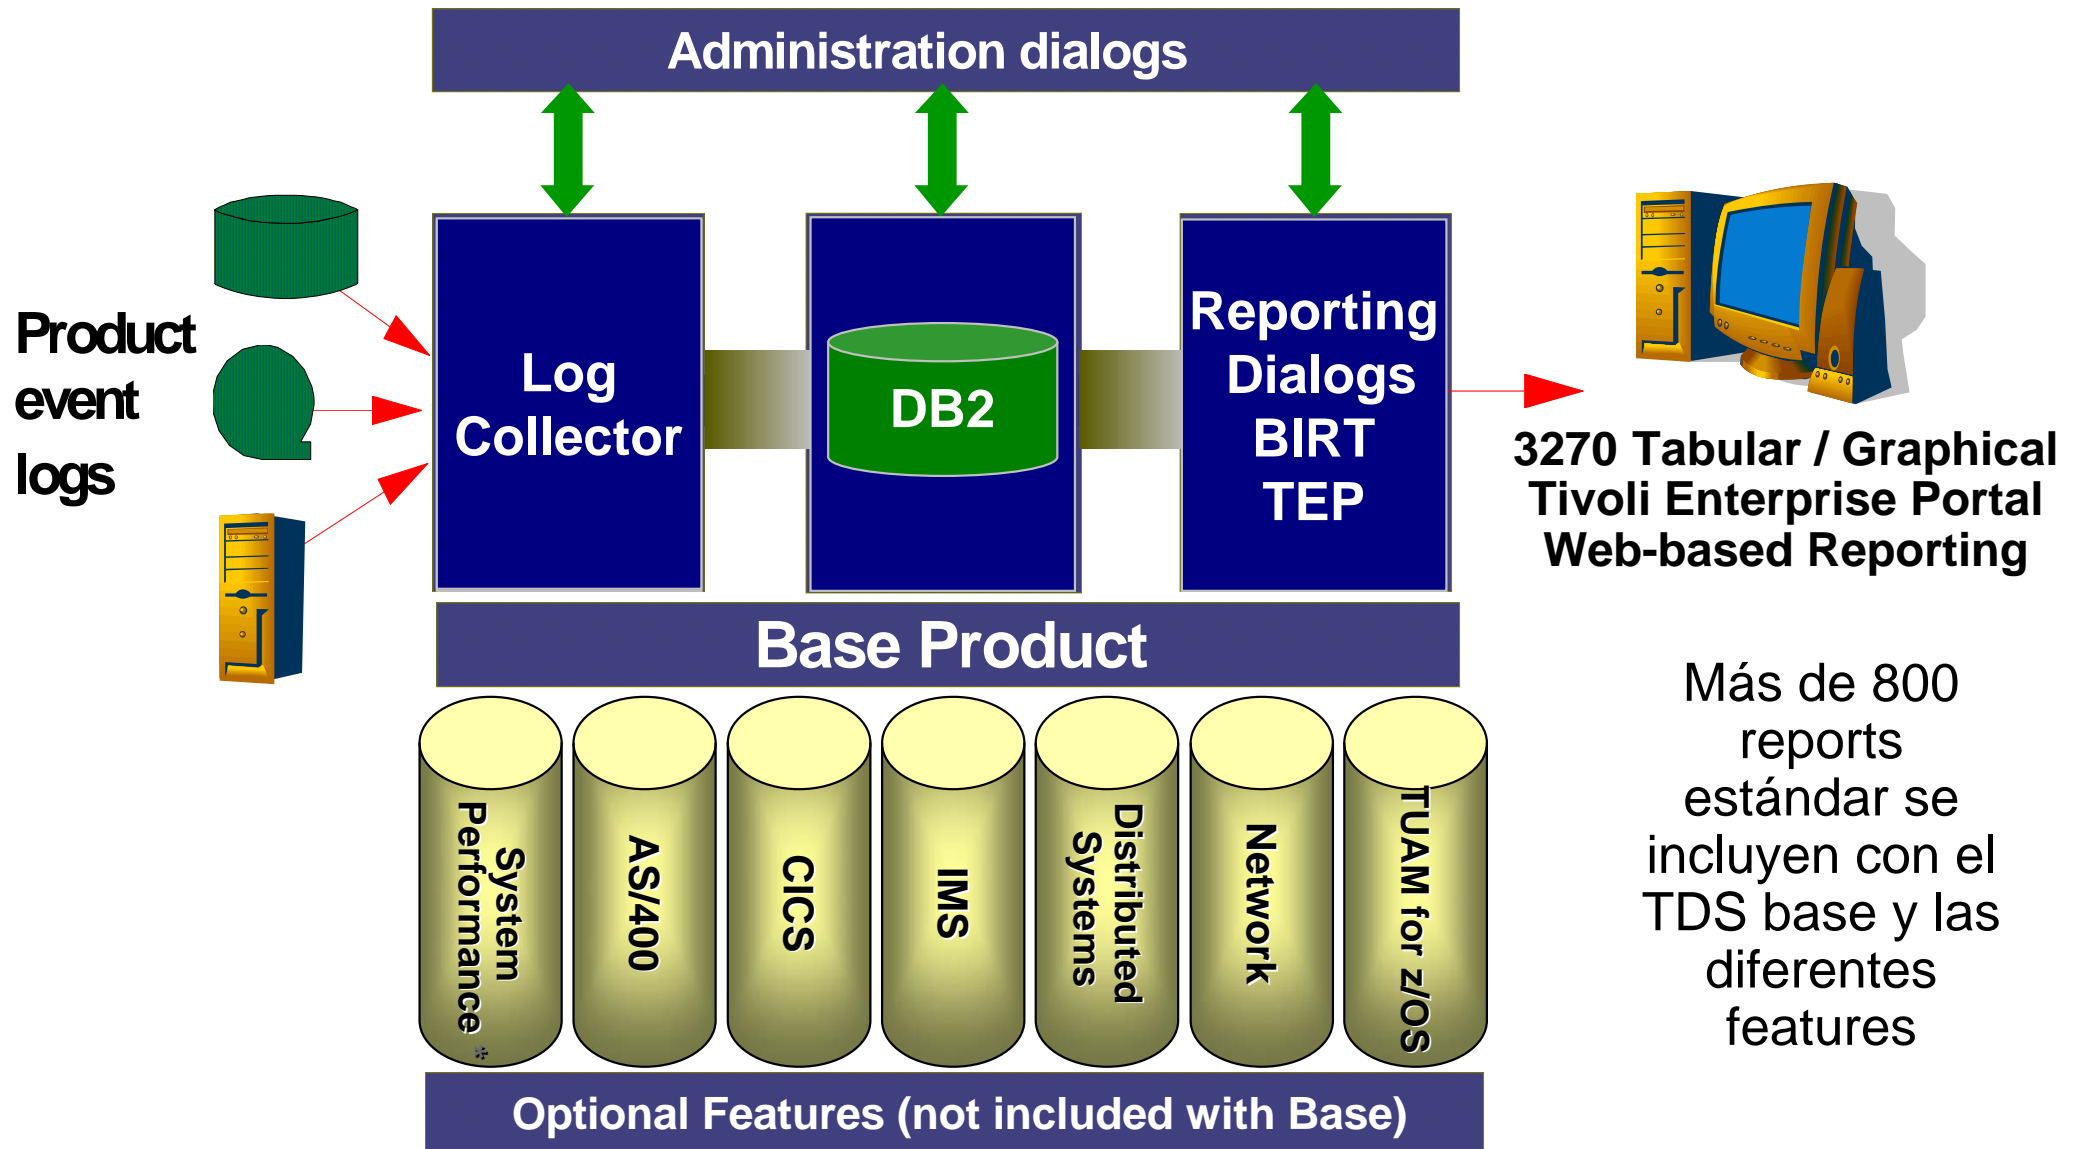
Administration dialogs

Product event logs

Log Collector

DB2

Reporting Dialogs BIRT TEP

3270 Tabular / Graphical
Tivoli Enterprise Portal
Web-based Reporting

Base Product

System Performance *

AS/400

CICS

IMS

Distributed Systems

Network

TUAM for z/OS

Más de 800 reports estándar se incluyen con el TDS base y las diferentes features

Optional Features (not included with Base)